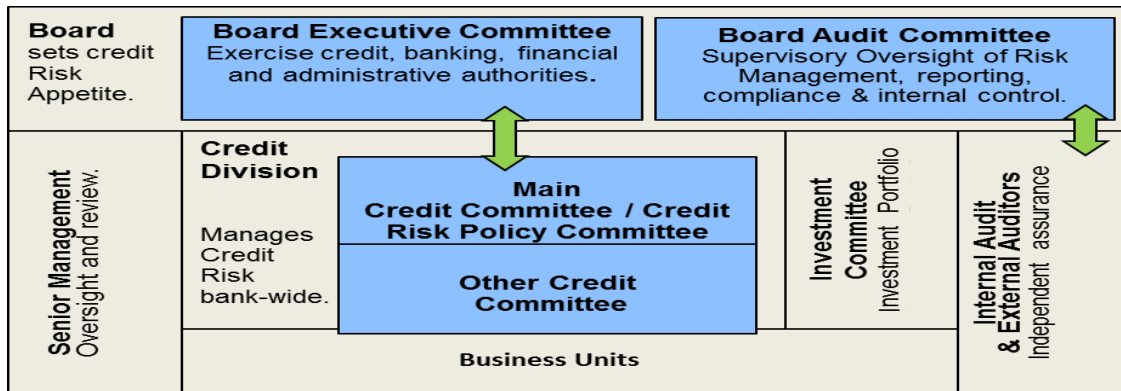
Board
sets credit Risk Appetite.

Board Executive Committee
Exercise credit, banking, financial and administrative authorities.

Board Audit Committee
Supervisory Oversight of Risk Management, reporting, compliance & internal control.

Senior Management
Oversight and review.

Credit Division

Manages Credit Risk bank-wide.

Main
Credit Committee / Credit Risk Policy Committee

Other Credit Committee

Investment Committee
Investment Portfolio

Internal Audit & External Auditors
Independent assurance

Business Units